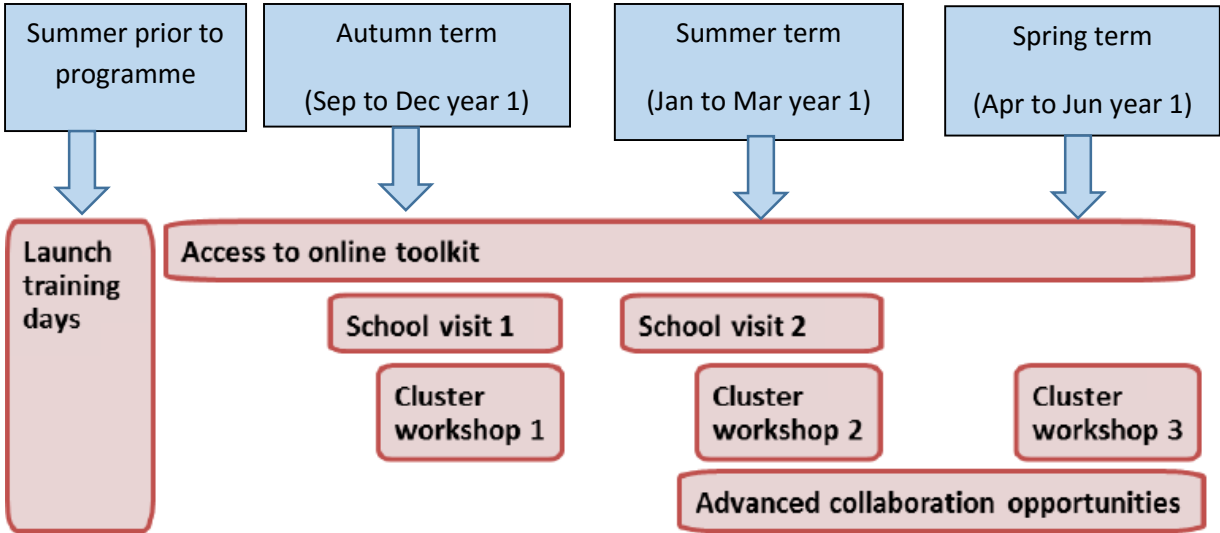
Summer prior to programme

Autumn term

(Sep to Dec year 1)

Summer term

(Jan to Mar year 1)

Spring term

(Apr to Jun year 1)

Launch training days

Access to online toolkit

School visit 1

School visit 2

Cluster workshop 1

Cluster workshop 2

Cluster workshop 3

Advanced collaboration opportunities